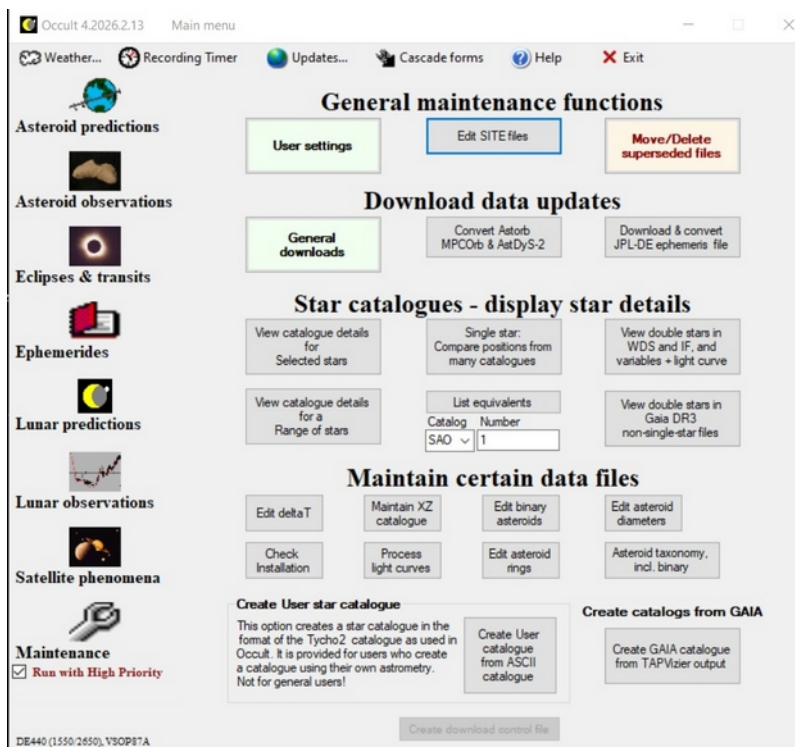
Occult 4.2026.2.13 Main menu

Weather... Recording Timer Updates... Cascade forms Help Exit

Asteroid predictions

Asteroid observations

Eclipses & transits

Ephemerides

Lunar predictions

Lunar observations

Satellite phenomena

Maintenance

☑ Run with High Priority

General maintenance functions

User settings

Edit SITE files

Move/Delete superseded files

Download data updates

General downloads

Convert Astorb MPCOrb & AstDyS-2

Download & convert JPL-DE ephemeris file

Star catalogues - display star details

View catalogue details for Selected stars

Single star: Compare positions from many catalogues

View double stars in WDS and IF, and variables + light curve

View catalogue details for a Range of stars

List equivalents

Catalog Number

SAO 1

View double stars in Gaia DR3 non-single-star files

Maintain certain data files

Edit deltaT

Maintain XZ catalogue

Edit binary asteroids

Edit asteroid diameters

Check Installation

Process light curves

Edit asteroid rings

Asteroid taxonomy, incl. binary

Create User star catalogue

This option creates a star catalogue in the format of the Tycho2 catalogue as used in Occult. It is provided for users who create a catalogue using their own astrometry. Not for general users!

Create User catalogue from ASCII catalogue

Create catalogs from GAIA

Create GAIA catalogue from TAPVizier output

DE440 (1550/2650), VSOP87A

Create download control file